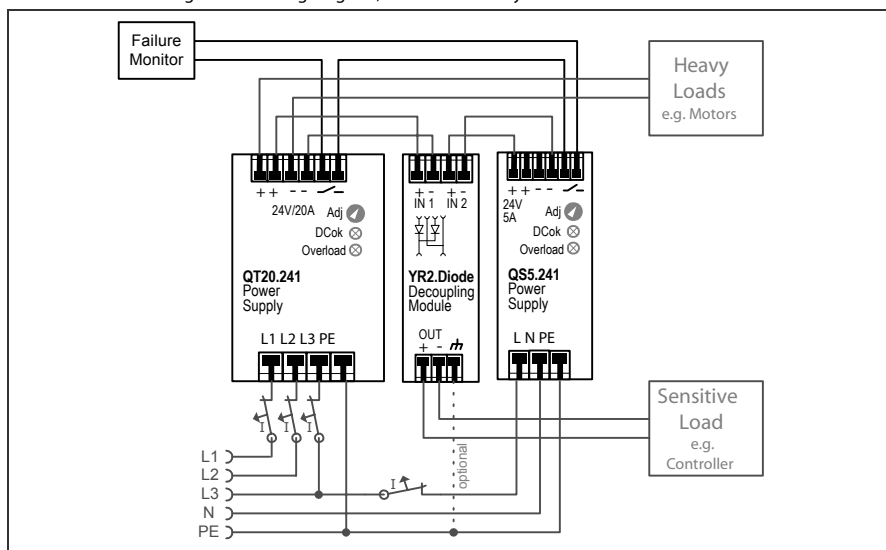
Failure Monitor

Heavy Loads e.g. Motors

+ + - -

24V/20A Adj

DCok

Overload

QT20.241 Power Supply

L1 L2 L3 PE

+ - IN 1 + - IN 2

YR2.Diode Decoupling Module

OUT + -

+ + - -

24V 5A Adj

DCok

Overload

QS5.241 Power Supply

L N PE

Sensitive Load e.g. Controller

I I I

I

optional

L1

L2

L3

N

PE